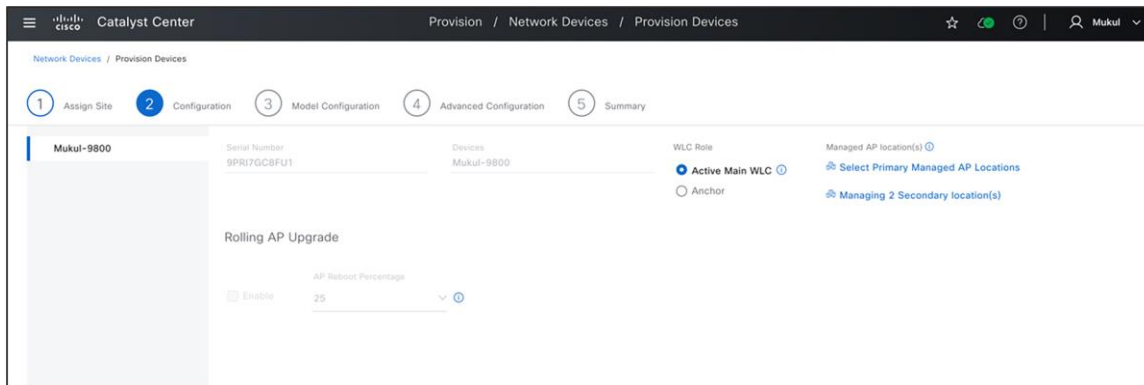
cisco Catalyst Center

Provision / Network Devices / Provision Devices

Mukul

Network Devices / Provision Devices

1 Assign Site
2 Configuration
3 Model Configuration
4 Advanced Configuration
5 Summary

Mukul-9800

Serial Number
9PRI7GC8FU1

Devices
Mukul-9800

WLC Role
Active Main WLC
Anchor

Managed AP location(s)
Select Primary Managed AP Locations
Managing 2 Secondary location(s)

Rolling AP Upgrade

AP Reboot Percentage
Enable
25